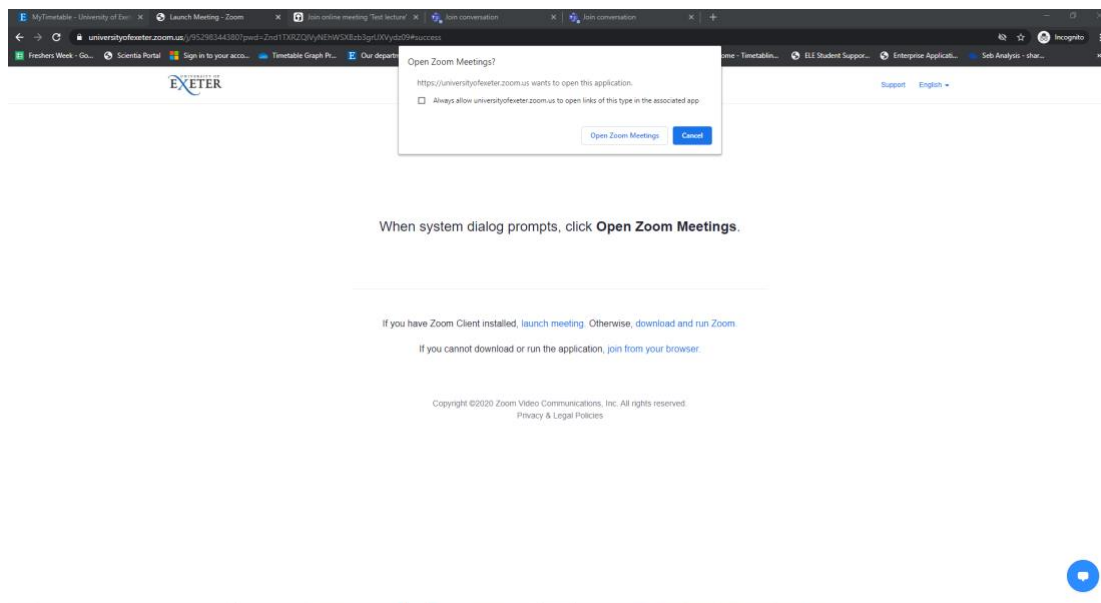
MyTimetable - University of Exet × Launch Meeting - Zoom × Join online meeting 'Test lecture' × Join conversation × Join conversation × +

universityofexeter.zoom.us/j/95298344380?pwd=Znd1TXRZQlVyNEhWSXBzb3grUXVydz09#success

Incognito

Freshers Week - Go... Scientia Portal Sign in to your acco... Timetable Graph Pr... Our departm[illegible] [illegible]ome - Timetablin... ELE Student Suppor... Enterprise Applicati... Seb Analysis - shar...

UNIVERSITY OF EXETER

Support English

Open Zoom Meetings?

https://universityofexeter.zoom.us wants to open this application.

Always allow universityofexeter.zoom.us to open links of this type in the associated app

Open Zoom Meetings Cancel

When system dialog prompts, click Open Zoom Meetings.

If you have Zoom Client installed, launch meeting. Otherwise, download and run Zoom.

If you cannot download or run the application, join from your browser.

Copyright ©2020 Zoom Video Communications, Inc. All rights reserved.
Privacy & Legal Policies